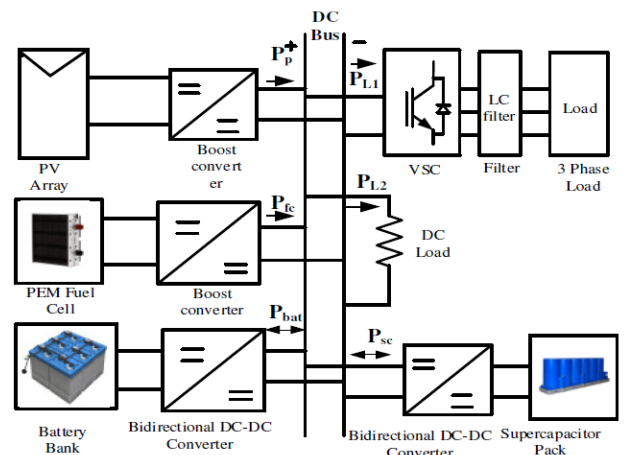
DC Bus

+

−

$P_p$

$P_{L1}$

PV Array

Boost converter

VSC

LC filter

Filter

Load

3 Phase Load

$P_{fc}$

$P_{L2}$

PEM Fuel Cell

Boost converter

DC Load

$P_{bat}$

$P_{sc}$

Battery Bank

Bidirectional DC-DC Converter

Bidirectional DC-DC Converter

Supercapacitor Pack